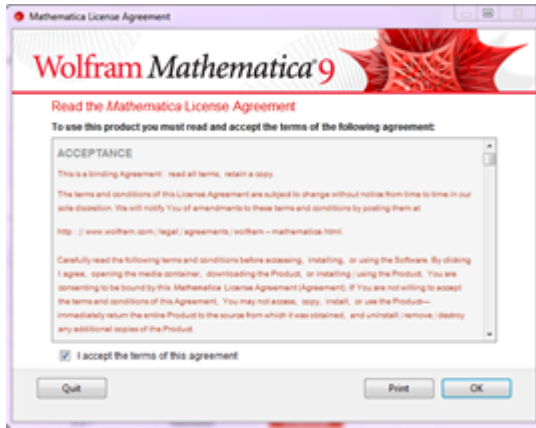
Mathematica License Agreement

Wolfram Mathematica 9

Read the Mathematica License Agreement

To use this product you must read and accept the terms of the following agreement:

ACCEPTANCE

This is a binding Agreement: read all terms, retain a copy.

The terms and conditions of this License Agreement are subject to change without notice from time to time in our sole discretion. We will notify You of amendments to these terms and conditions by posting them at

http://www.wolfram.com/legal/agreements/wolfram-mathematica.html.

Carefully read the following terms and conditions before accessing, installing, or using the Software. By clicking I agree, opening the media container, downloading the Product, or installing/using the Product, You are consenting to be bound by this Mathematica License Agreement (Agreement). If You are not willing to accept the terms and conditions of this Agreement, You may not access, copy, install, or use the Product—immediately return the entire Product to the source from which it was obtained, and uninstall/remove/destroy any additional copies of the Product.

I accept the terms of this agreement

Quit

Print

OK